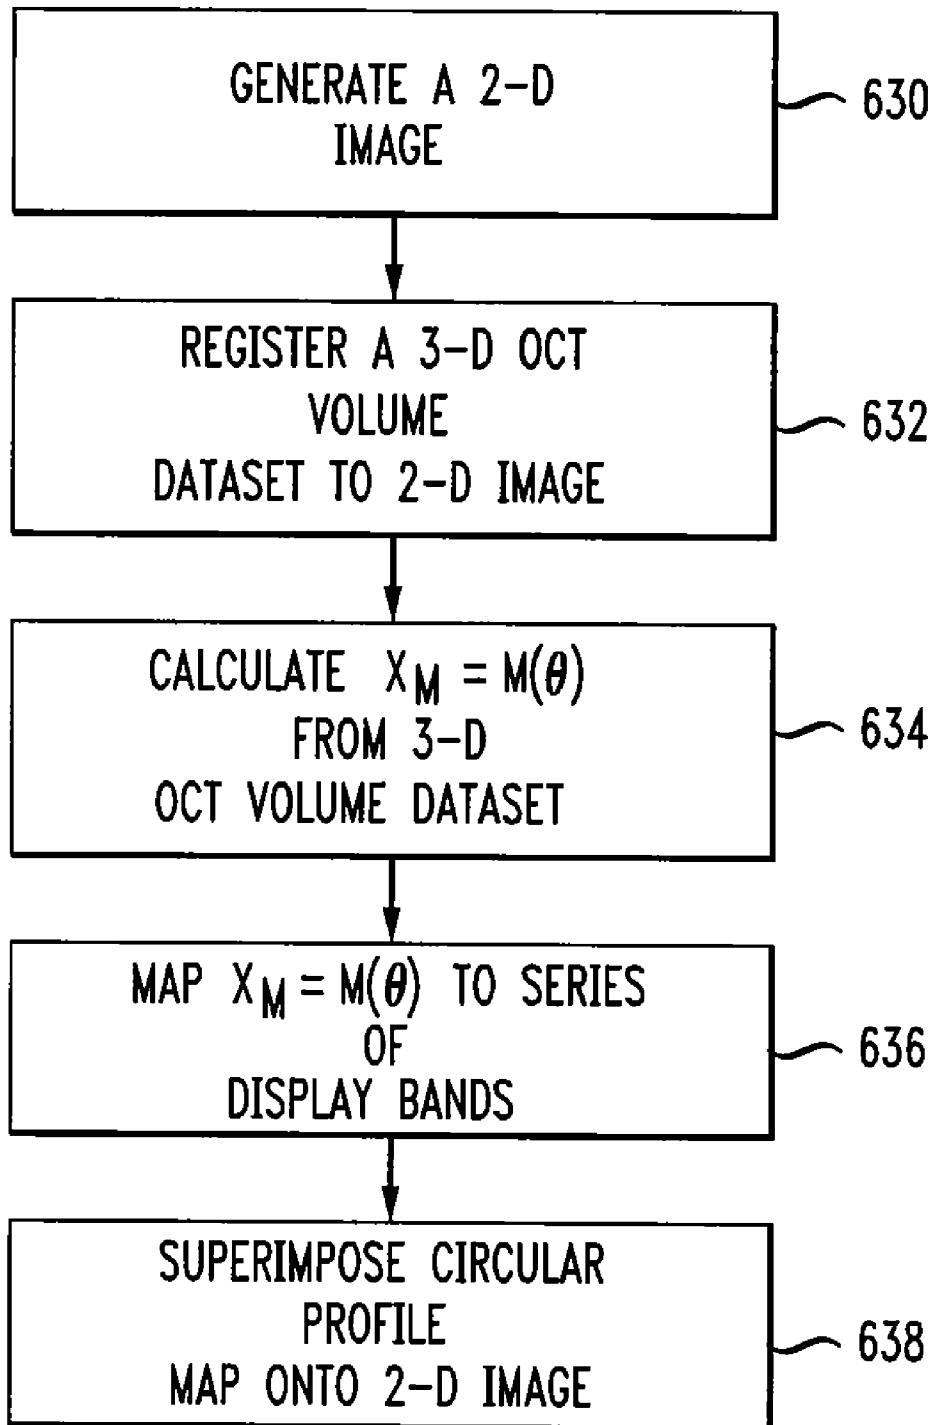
GENERATE A 2–D IMAGE

630

REGISTER A 3–D OCT VOLUME DATASET TO 2–D IMAGE

632

CALCULATE $X_M = M(\theta)$ FROM 3–D OCT VOLUME DATASET

634

MAP $X_M = M(\theta)$ TO SERIES OF DISPLAY BANDS

636

SUPERIMPOSE CIRCULAR PROFILE MAP ONTO 2–D IMAGE

638